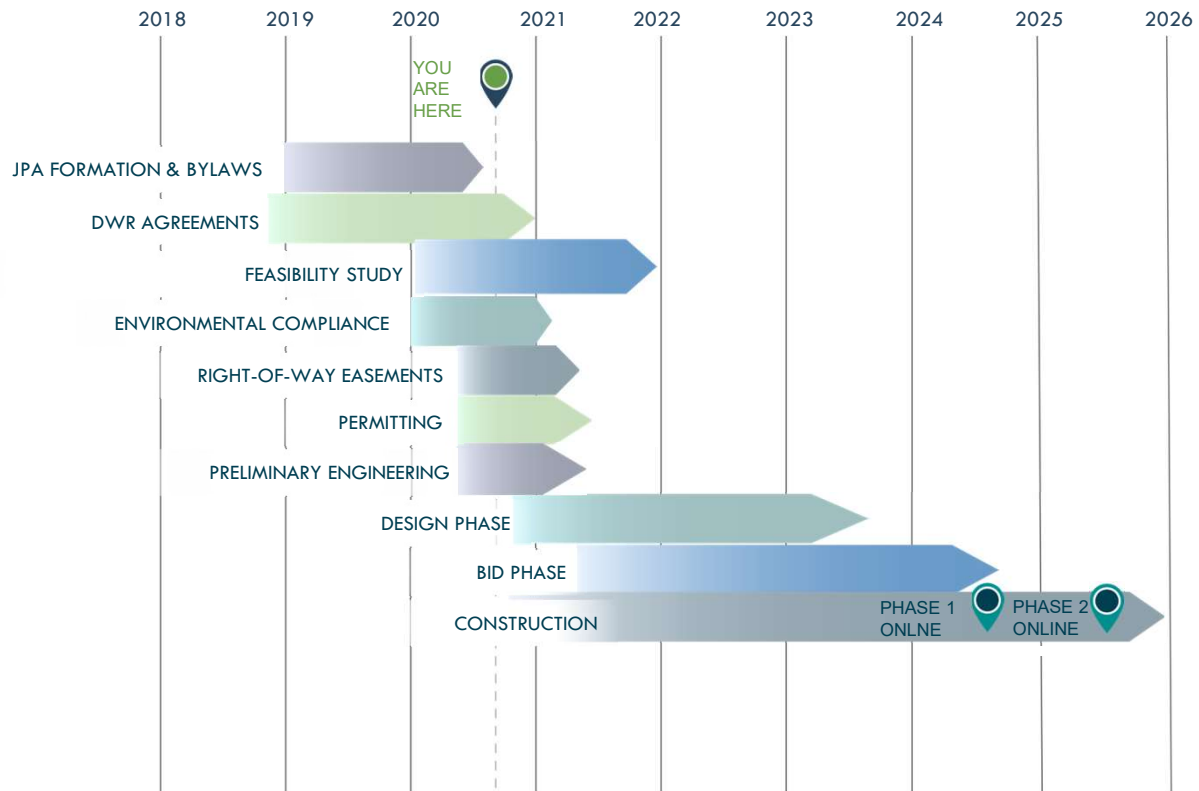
2018 2019 2020 2021 2022 2023 2024 2025 2026

YOU ARE HERE

JPA FORMATION & BYLAWS

DWR AGREEMENTS

FEASIBILITY STUDY

ENVIRONMENTAL COMPLIANCE

RIGHT-OF-WAY EASEMENTS

PERMITTING

PRELIMINARY ENGINEERING

DESIGN PHASE

BID PHASE

CONSTRUCTION

PHASE 1 ONLNE

PHASE 2 ONLINE